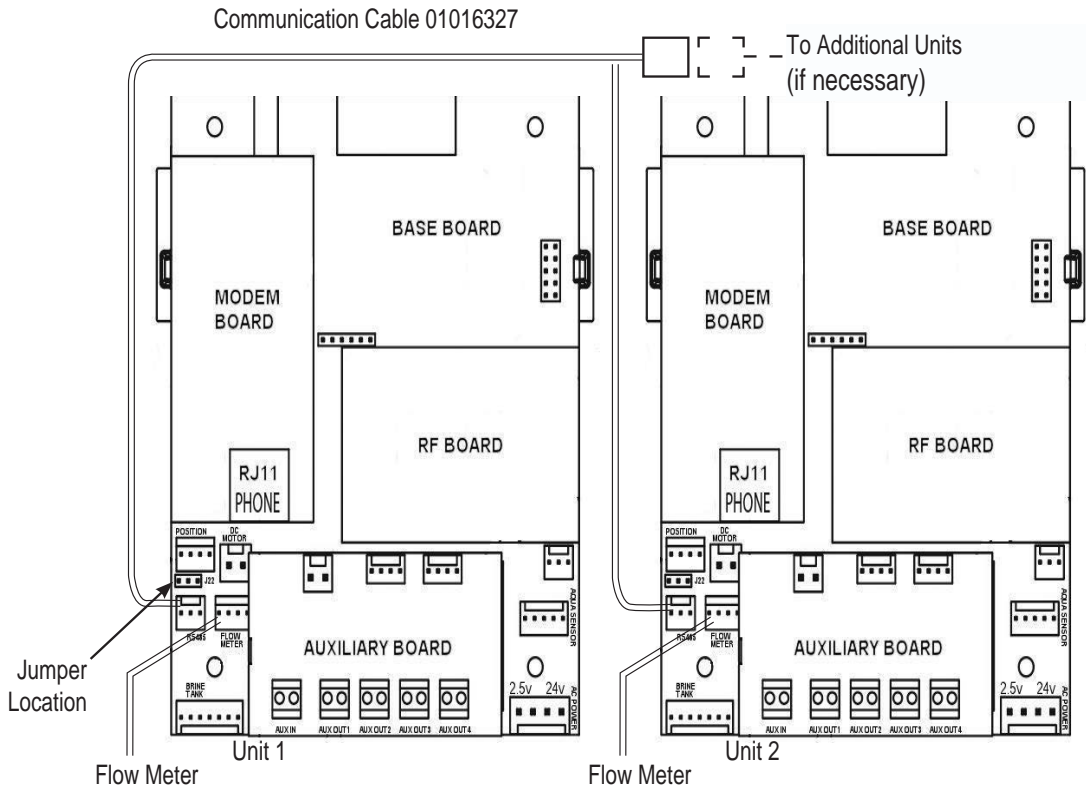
Communication Cable 01016327

To Additional Units (if necessary)

BASE BOARD

MODEM BOARD

RF BOARD

RJ11 PHONE

POSITION

DC MOTOR

J22

RS485

FLOW METER

AUXILIARY BOARD

AQUA SENSOR

BRINE TANK

AUX IN

AUX OUT1

AUX OUT2

AUX OUT3

AUX OUT4

2.5v

24v

AC POWER

Jumper Location

Unit 1

Flow Meter

BASE BOARD

MODEM BOARD

RF BOARD

RJ11 PHONE

POSITION

DC MOTOR

J22

RS485

FLOW METER

AUXILIARY BOARD

AQUA SENSOR

BRINE TANK

AUX IN

AUX OUT1

AUX OUT2

AUX OUT3

AUX OUT4

2.5v

24v

AC POWER

Unit 2

Flow Meter